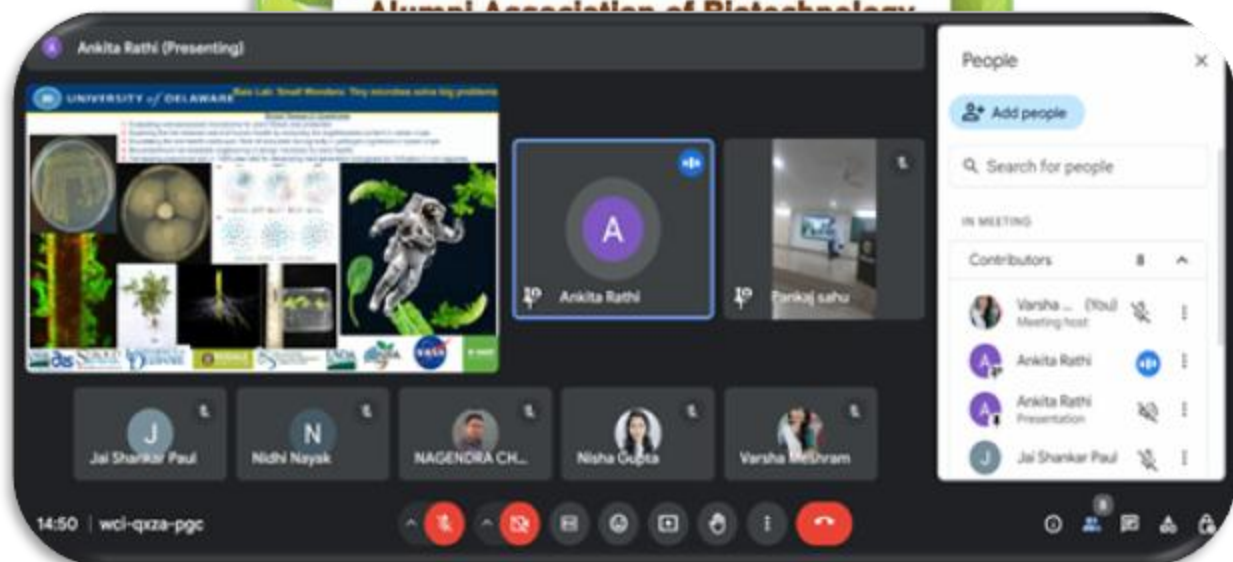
Alumni Association of Biotechnology

Ankita Rathi (Presenting)

UNIVERSITY of DELAWARE

Bais Lab: Small Wonders: Tiny microbes solve big problems

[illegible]

NASA

A

Ankita Rathi

Pankaj sahu

J

Jai Shankar Paul

N

Nidhi Nayak

NAGENDRA CH...

Nisha Gupta

Varsha Meshram

People

Add people

Search for people

IN MEETING

Contributors 8

Varsha ... (You)
Meeting host

Ankita Rathi

Ankita Rathi
Presentation

Jai Shankar Paul

14:50 | wci-qxza-pgc

8